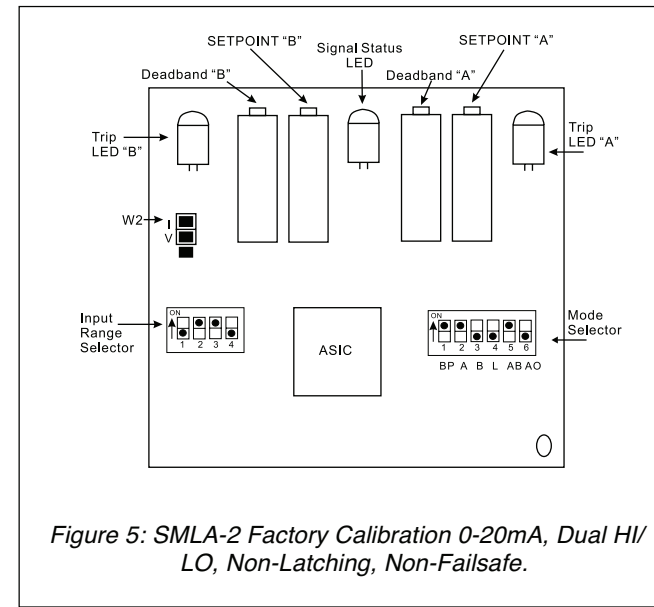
SETPOINT "B"

Signal Status LED

SETPOINT "A"

Deadband "B"

Deadband "A"

Trip LED "B"

Trip LED "A"

W2

I

V

Input Range Selector

ON

1 2 3 4

ASIC

ON

1 2 3 4 5 6

BP A B L AB AO

Mode Selector

Figure 5: SMLA-2 Factory Calibration 0-20mA, Dual HI/LO, Non-Latching, Non-Failsafe.